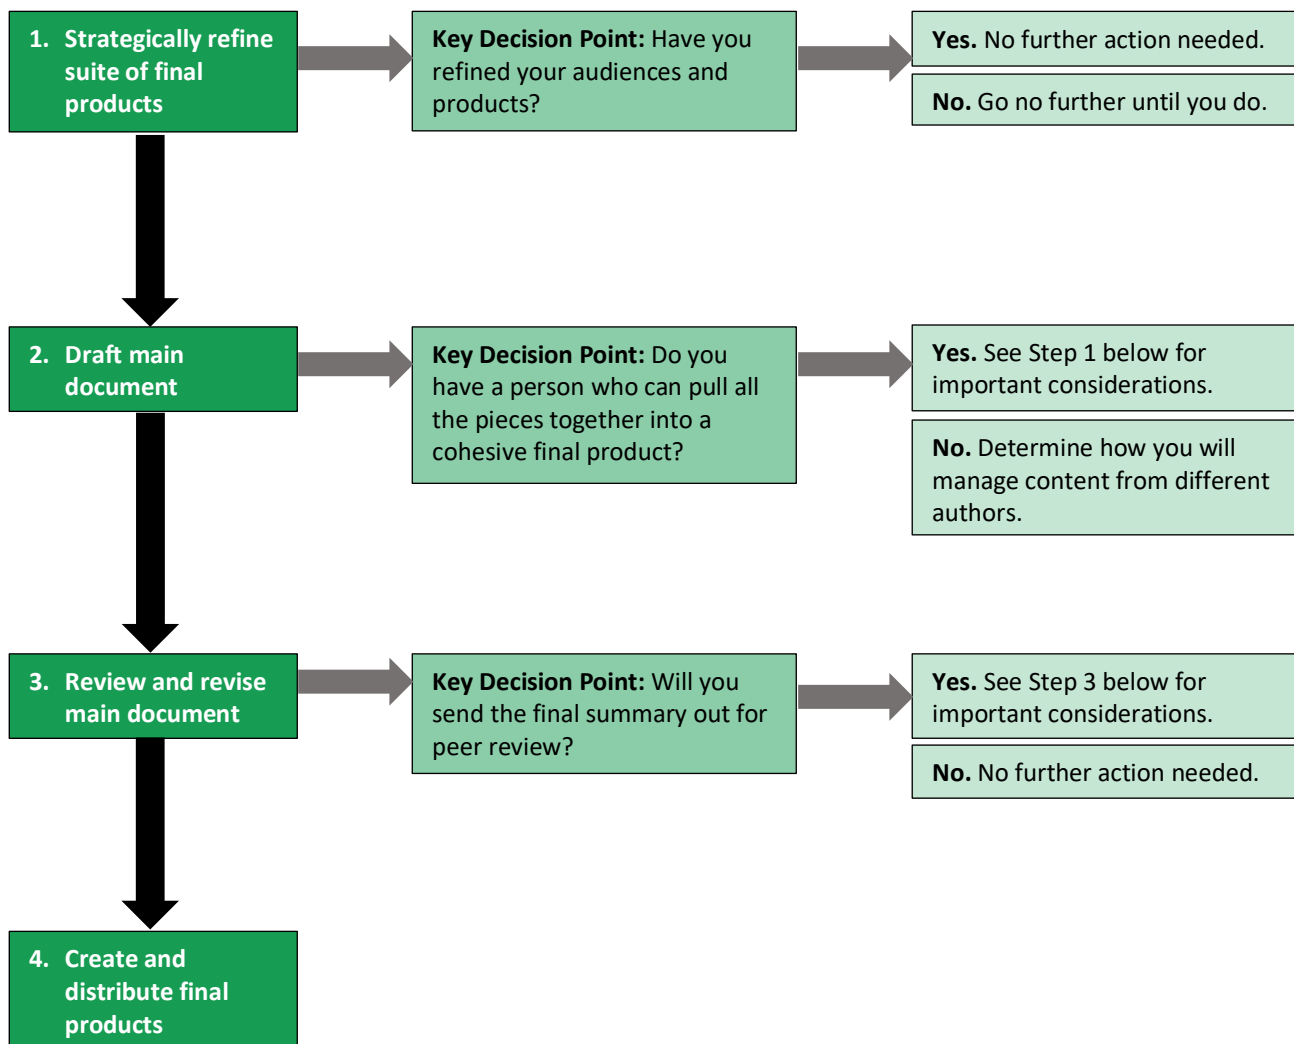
1. Strategically refine suite of final products

Key Decision Point: Have you refined your audiences and products?

Yes. No further action needed.

No. Go no further until you do.

2. Draft main document

Key Decision Point: Do you have a person who can pull all the pieces together into a cohesive final product?

Yes. See Step 1 below for important considerations.

No. Determine how you will manage content from different authors.

3. Review and revise main document

Key Decision Point: Will you send the final summary out for peer review?

Yes. See Step 3 below for important considerations.

No. No further action needed.

4. Create and distribute final products